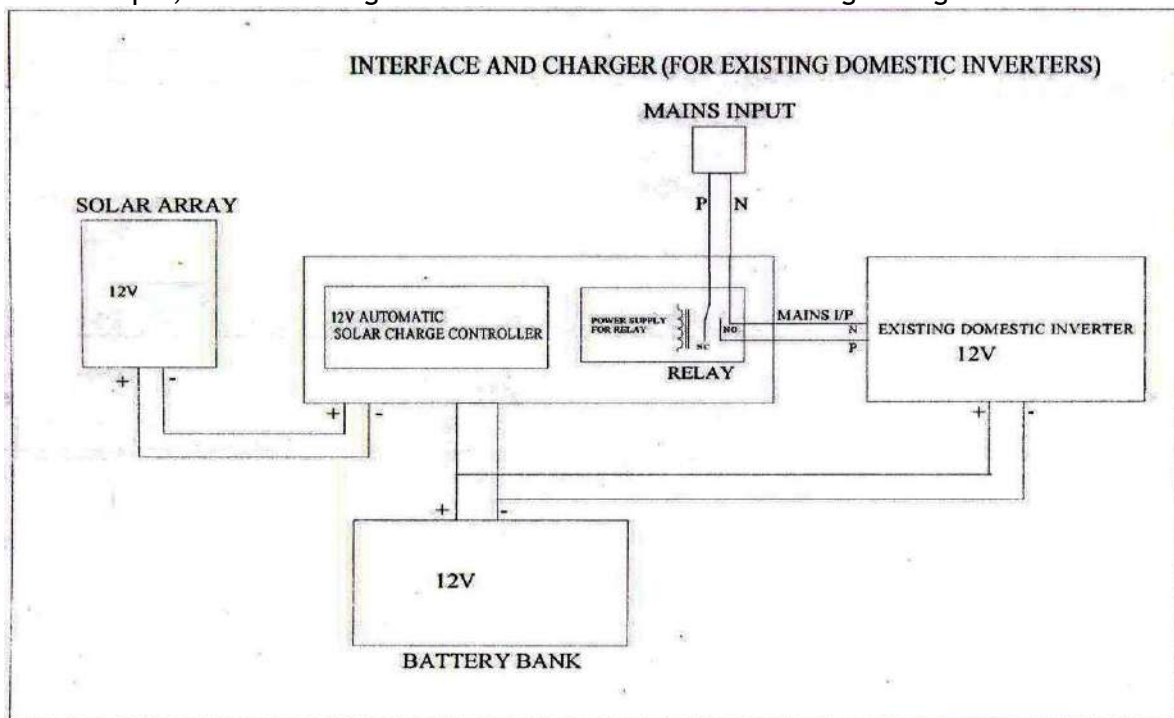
INTERFACE AND CHARGER (FOR EXISTING DOMESTIC INVERTERS)

MAINS INPUT

P N

SOLAR ARRAY

12V

+ -

12V AUTOMATIC SOLAR CHARGE CONTROLLER

+ -

POWER SUPPLY FOR RELAY

NC NO

RELAY

MAINS I/P

N

P

EXISTING DOMESTIC INVERTER

12V

+ -

+ -

12V

BATTERY BANK